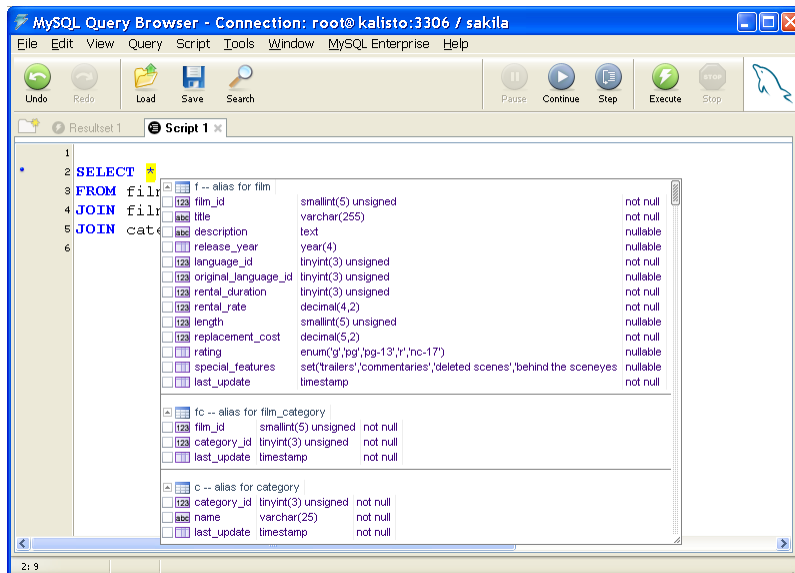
MySQL Query Browser - Connection: root@kalisto:3306 / sakila

File Edit View Query Script Tools Window MySQL Enterprise Help

Undo Redo Load Save Search Pause Continue Step Execute Stop

Resultset 1 Script 1

1
2 SELECT *
3 FROM film
4 JOIN film
5 JOIN cate
6

f -- alias for film

| | | |
|---|---|---|
| film_id | smallint(5) unsigned | not null |
| title | varchar(255) | not null |
| description | text | nullable |
| release_year | year(4) | nullable |
| language_id | tinyint(3) unsigned | not null |
| original_language_id | tinyint(3) unsigned | nullable |
| rental_duration | tinyint(3) unsigned | not null |
| rental_rate | decimal(4,2) | not null |
| length | smallint(5) unsigned | nullable |
| replacement_cost | decimal(5,2) | not null |
| rating | enum('g','pg','pg-13','r','nc-17') | nullable |
| special_features | set('trailers','commentaries','deleted scenes','behind the sceneyes | nullable |
| last_update | timestamp | not null |

fc -- alias for film_category

| | | |
|---|---|---|
| film_id | smallint(5) unsigned | not null |
| category_id | tinyint(3) unsigned | not null |
| last_update | timestamp | not null |

c -- alias for category

| | | |
|---|---|---|
| category_id | tinyint(3) unsigned | not null |
| name | varchar(25) | not null |
| last_update | timestamp | not null |

2: 9